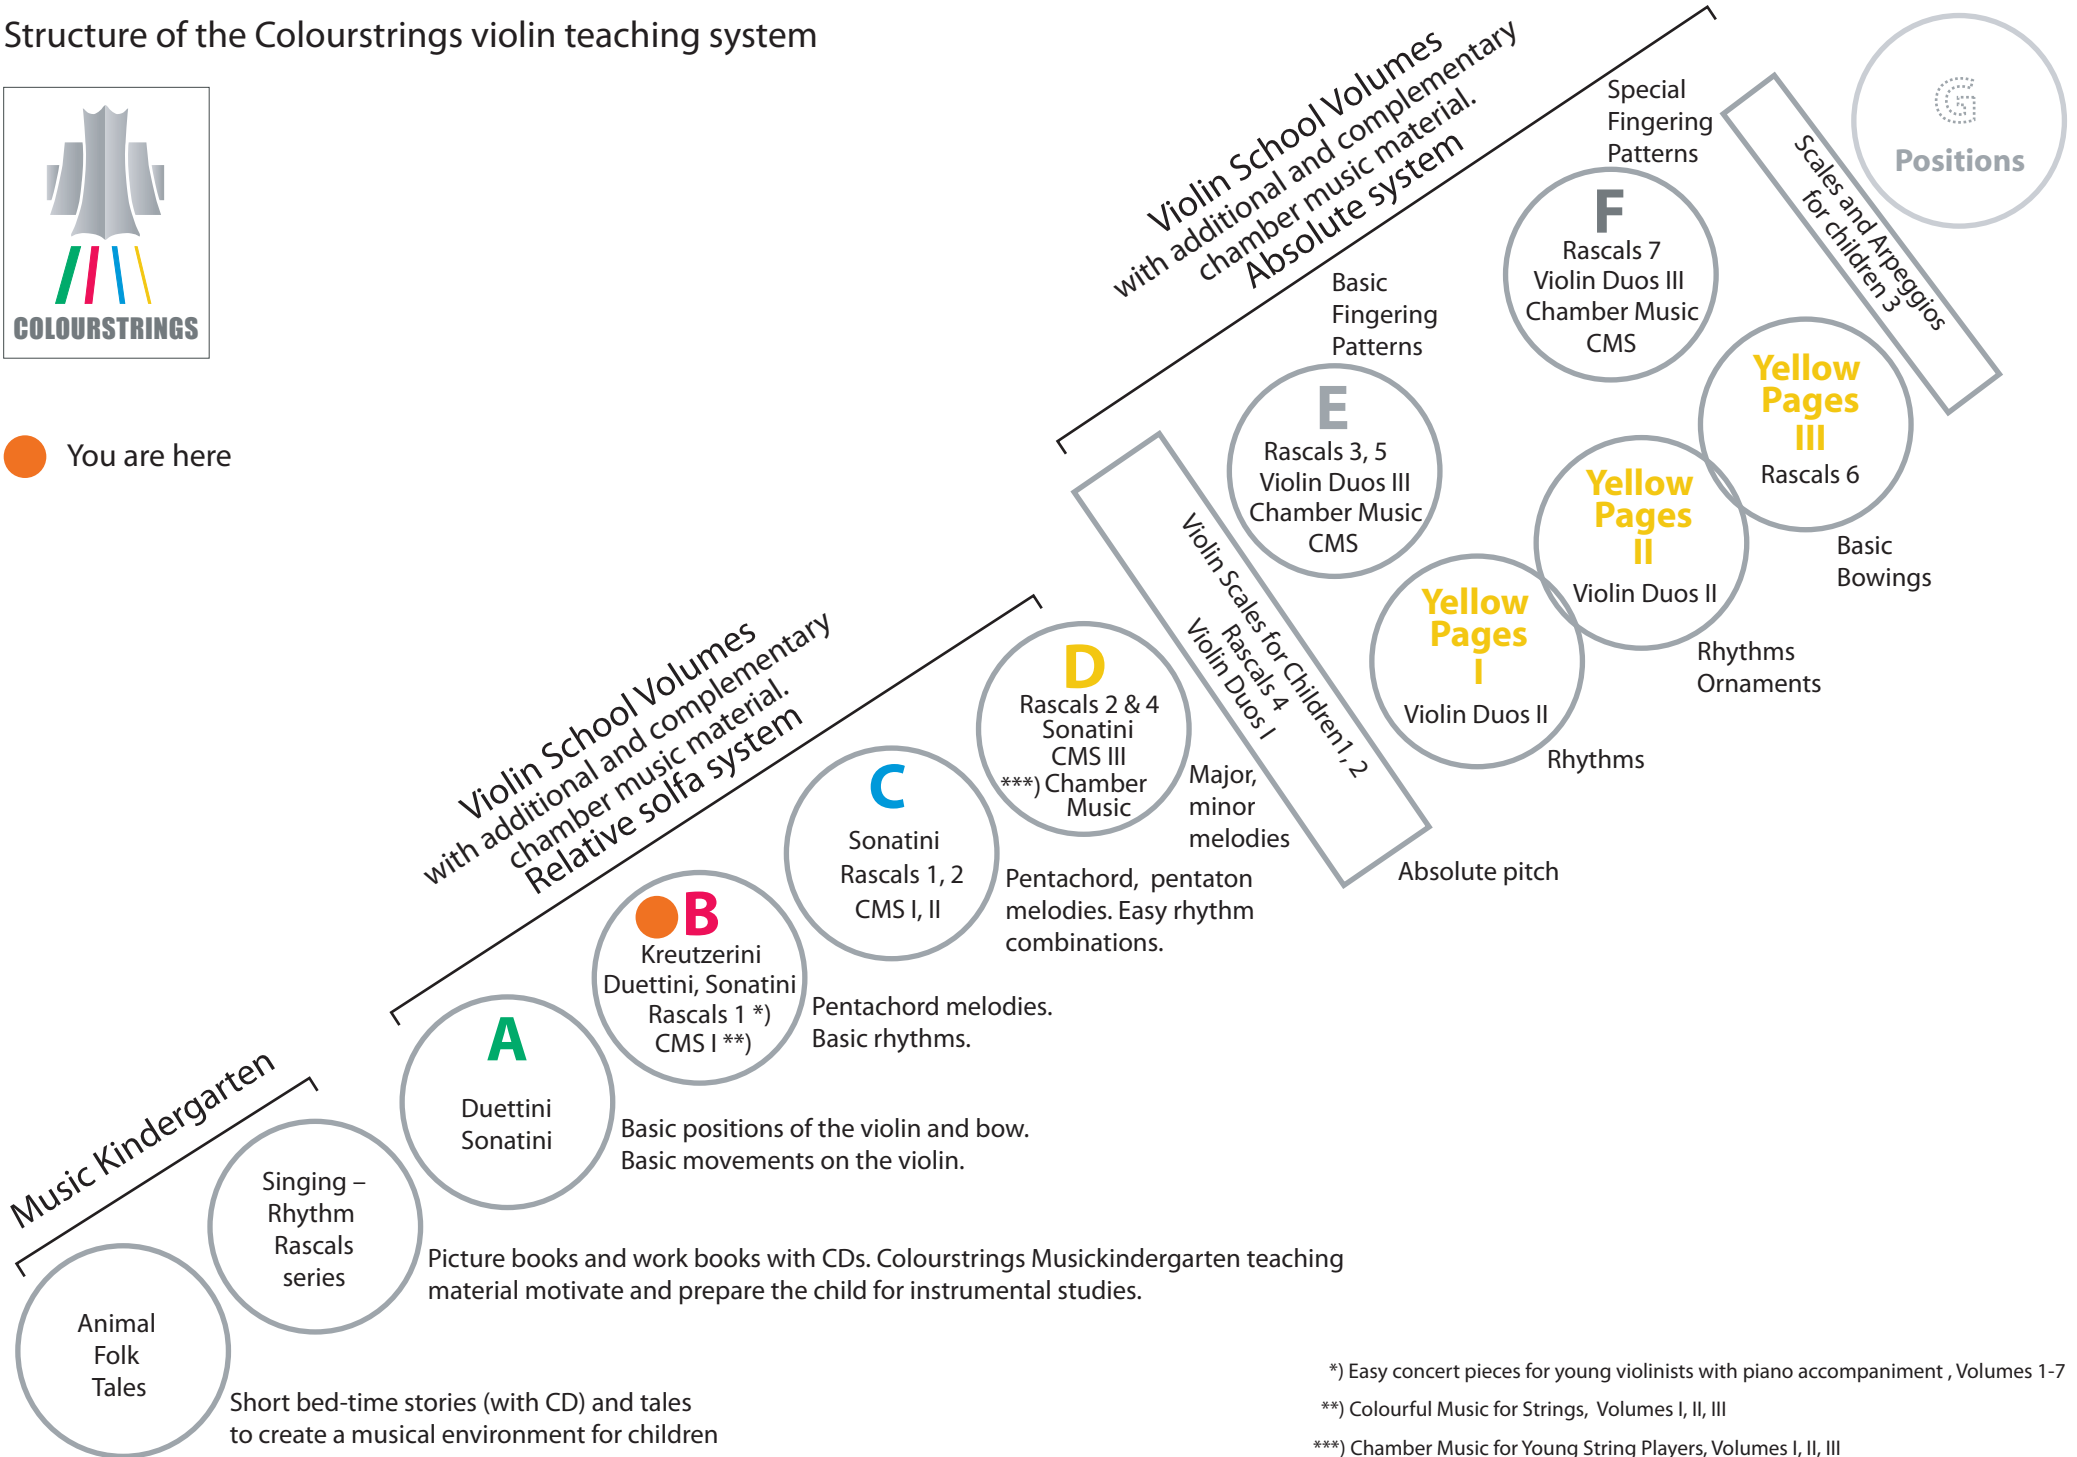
Structure of the Colourstrings violin teaching system

COLOURSTRINGS

You are here

Violin School Volumes
with additional and complementary
chamber music material.
Absolute system

Special Fingering Patterns

Positions

Scales and Arpeggios for children 3

F
Rascals 7
Violin Duos III
Chamber Music
CMS

Basic Fingering Patterns

E
Rascals 3, 5
Violin Duos III
Chamber Music
CMS

Yellow Pages III
Rascals 6

Basic Bowings

Yellow Pages II
Violin Duos II

Rhythms
Ornaments

Yellow Pages I
Violin Duos II

Rhythms

Violin Scales for Children 1, 2
Rascals 4
Violin Duos I

Absolute pitch

Violin School Volumes
with additional and complementary
chamber music material.
Relative solfa system

D
Rascals 2 & 4
Sonatini
CMS III
***) Chamber Music

Major, minor melodies

C
Sonatini
Rascals 1, 2
CMS I, II

Pentachord, pentaton melodies. Easy rhythm combinations.

B
Kreutzerini
Duettini, Sonatini
Rascals 1 *)
CMS I **)

Pentachord melodies.
Basic rhythms.

A
Duettini
Sonatini

Basic positions of the violin and bow.
Basic movements on the violin.

Music Kindergarten

Singing – Rhythm Rascals series

Picture books and work books with CDs. Colourstrings Musickindergarten teaching material motivate and prepare the child for instrumental studies.

Animal Folk Tales

Short bed-time stories (with CD) and tales to create a musical environment for children

*) Easy concert pieces for young violinists with piano accompaniment , Volumes 1-7
**) Colourful Music for Strings, Volumes I, II, III
***) Chamber Music for Young String Players, Volumes I, II, III